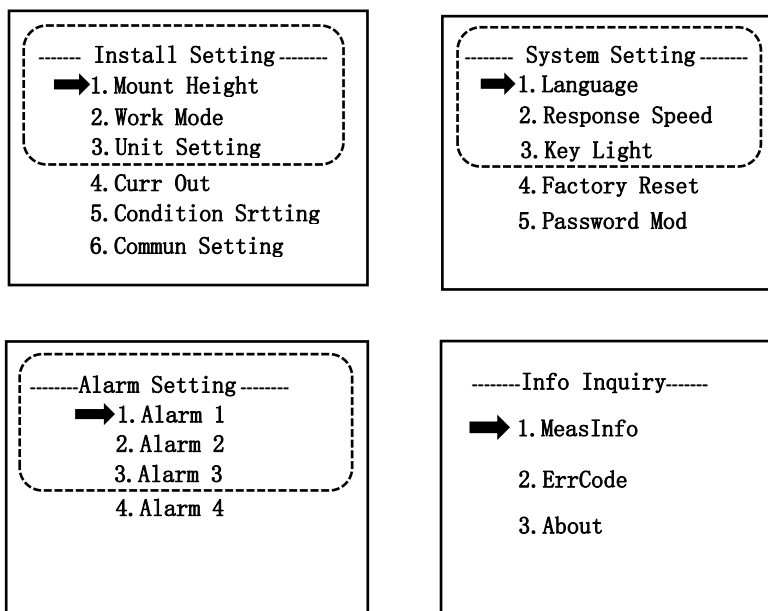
------ Install Setting -------
1. Mount Height
2. Work Mode
3. Unit Setting
4. Curr Out
5. Condition Srtting
6. Commun Setting

------ System Setting ------
1. Language
2. Response Speed
3. Key Light
4. Factory Reset
5. Password Mod

--------Alarm Setting -------
1. Alarm 1
2. Alarm 2
3. Alarm 3
4. Alarm 4

--------Info Inquiry------
1. MeasInfo
2. ErrCode
3. About